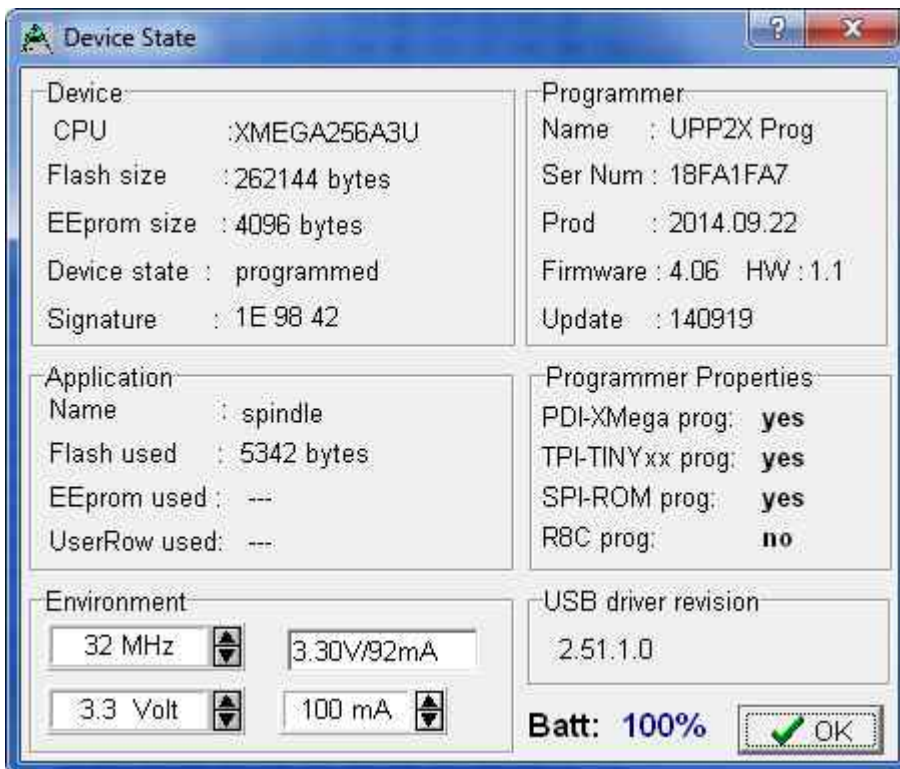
Device State

Device
CPU :XMEGA256A3U
Flash size :262144 bytes
EEprom size :4096 bytes
Device state : programmed
Signature : 1E 98 42

Programmer
Name : UPP2X Prog
Ser Num : 18FA1FA7
Prod : 2014.09.22
Firmware : 4.06 HW : 1.1
Update : 140919

Application
Name : spindle
Flash used : 5342 bytes
EEprom used : ---
UserRow used: ---

Programmer Properties
PDI-XMega prog: yes
TPI-TINYxx prog: yes
SPI-ROM prog: yes
R8C prog: no

Environment
32 MHz
3.30V/92mA
3.3 Volt
100 mA

USB driver revision
2.51.1.0

Batt: 100%
OK